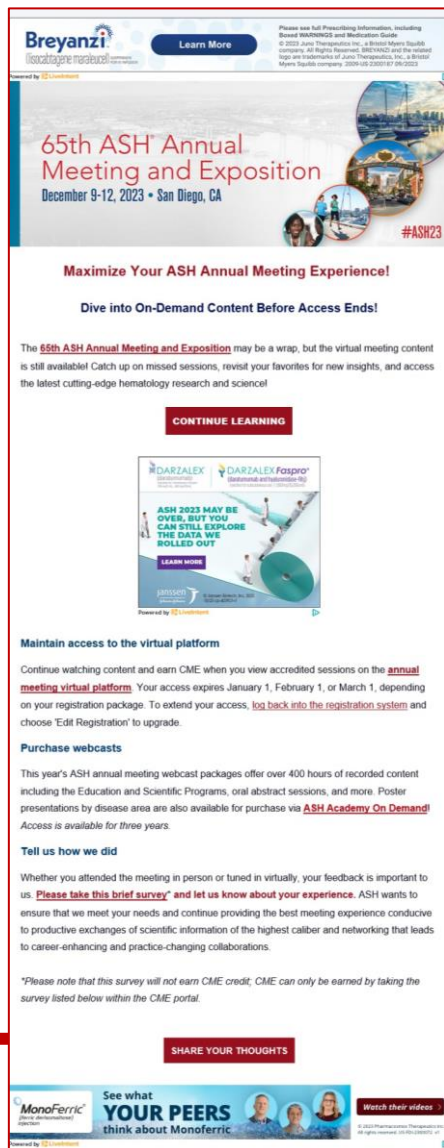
Breyanzi
lisocabtagene maraleucel

Learn More

Please see full Prescribing Information, including Boxed WARNINGS and Medication Guide
© 2023 Juno Therapeutics Inc., a Bristol Myers Squibb company. All Rights Reserved. BREYANZI and the related logo are trademarks of Juno Therapeutics, Inc., a Bristol Myers Squibb company. 2005-US-2300187 09/2023

Powered by LiveIntent

65th ASH Annual Meeting and Exposition
December 9-12, 2023 • San Diego, CA

#ASH23

Maximize Your ASH Annual Meeting Experience!

Dive into On-Demand Content Before Access Ends!

The 65th ASH Annual Meeting and Exposition may be a wrap, but the virtual meeting content is still available! Catch up on missed sessions, revisit your favorites for new insights, and access the latest cutting-edge hematology research and science!

CONTINUE LEARNING

DARZALEX
DARZALEX Faspro

ASH 2023 MAY BE OVER, BUT YOU CAN STILL EXPLORE THE DATA WE ROLLED OUT

LEARN MORE

janssen

Powered by LiveIntent

Maintain access to the virtual platform

Continue watching content and earn CME when you view accredited sessions on the annual meeting virtual platform. Your access expires January 1, February 1, or March 1, depending on your registration package. To extend your access, log back into the registration system and choose 'Edit Registration' to upgrade.

Purchase webcasts

This year's ASH annual meeting webcast packages offer over 400 hours of recorded content including the Education and Scientific Programs, oral abstract sessions, and more. Poster presentations by disease area are also available for purchase via ASH Academy On Demand! Access is available for three years.

Tell us how we did

Whether you attended the meeting in person or tuned in virtually, your feedback is important to us. Please take this brief survey* and let us know about your experience. ASH wants to ensure that we meet your needs and continue providing the best meeting experience conducive to productive exchanges of scientific information of the highest caliber and networking that leads to career-enhancing and practice-changing collaborations.

*Please note that this survey will not earn CME credit; CME can only be earned by taking the survey listed below within the CME portal.

SHARE YOUR THOUGHTS

MonoFerric
(ferric derisomaltose) injection

See what
YOUR PEERS
think about Monoferric

Watch their videos

© 2023 Pharmacosmos Therapeutics Inc. All rights reserved. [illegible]

Powered by LiveIntent